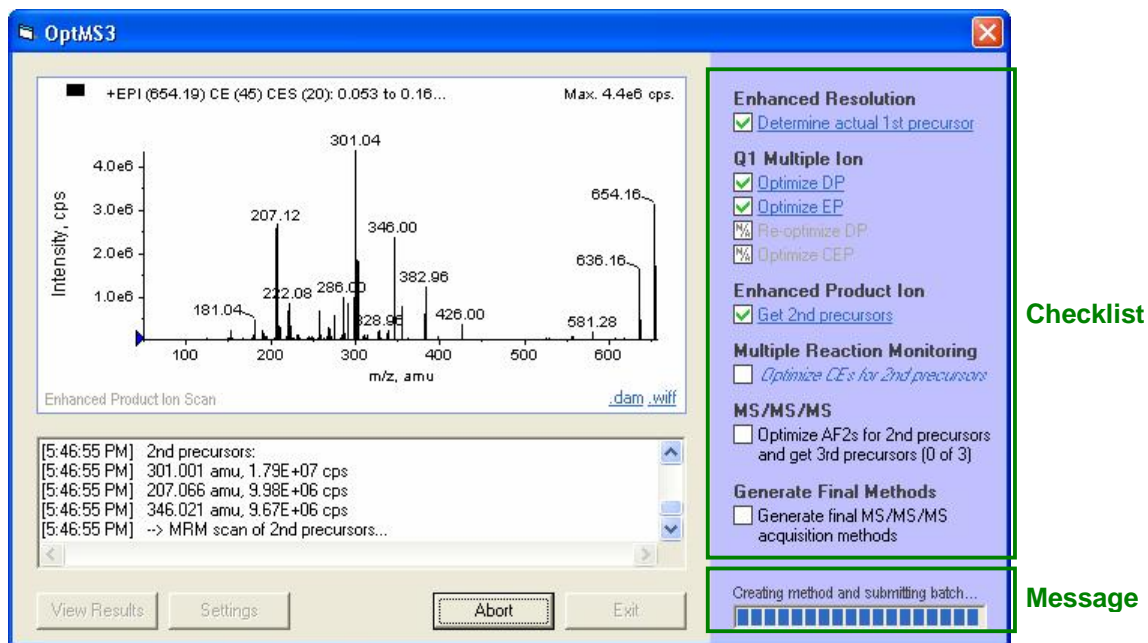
OptMS3

+EPI (654.19) CE (45) CES (20): 0.053 to 0.16... Max. 4.4e6 cps.

Intensity, cps

4.0e6
3.0e6
2.0e6
1.0e6

301.04
207.12
346.00
654.16
636.16
382.96
222.08
286.00
181.04
328.96
426.00
581.28

100 200 300 400 500 600

m/z, amu

Enhanced Product Ion Scan

.dam .wiff

[5:46:55 PM] 2nd precursors:
[5:46:55 PM] 301.001 amu, 1.79E+07 cps
[5:46:55 PM] 207.066 amu, 9.98E+06 cps
[5:46:55 PM] 346.021 amu, 9.67E+06 cps
[5:46:55 PM] --> MRM scan of 2nd precursors...

View Results Settings Abort Exit

Enhanced Resolution
Determine actual 1st precursor

Q1 Multiple Ion
Optimize DP
Optimize EP
Re-optimize DP
Optimize CEP

Enhanced Product Ion
Get 2nd precursors

Multiple Reaction Monitoring
Optimize CEs for 2nd precursors

MS/MS/MS
Optimize AF2s for 2nd precursors and get 3rd precursors (0 of 3)

Generate Final Methods
Generate final MS/MS/MS acquisition methods

Creating method and submitting batch...

Checklist

Message